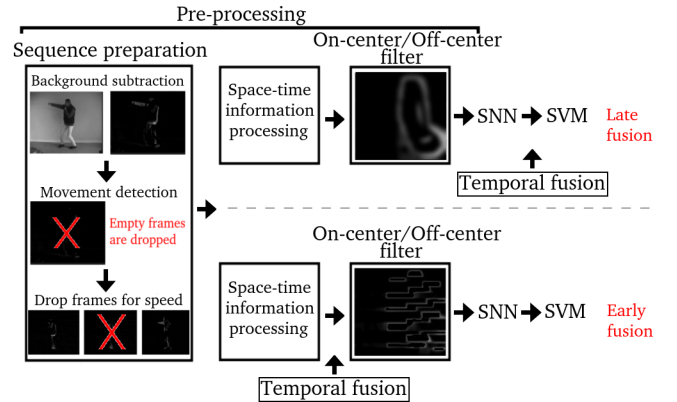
Pre-processing

Sequence preparation

Background subtraction

Movement detection

Empty frames are dropped

Drop frames for speed

On-center/Off-center filter

Space-time information processing

SNN

SVM

Late fusion

Temporal fusion

On-center/Off-center filter

Space-time information processing

SNN

SVM

Early fusion

Temporal fusion